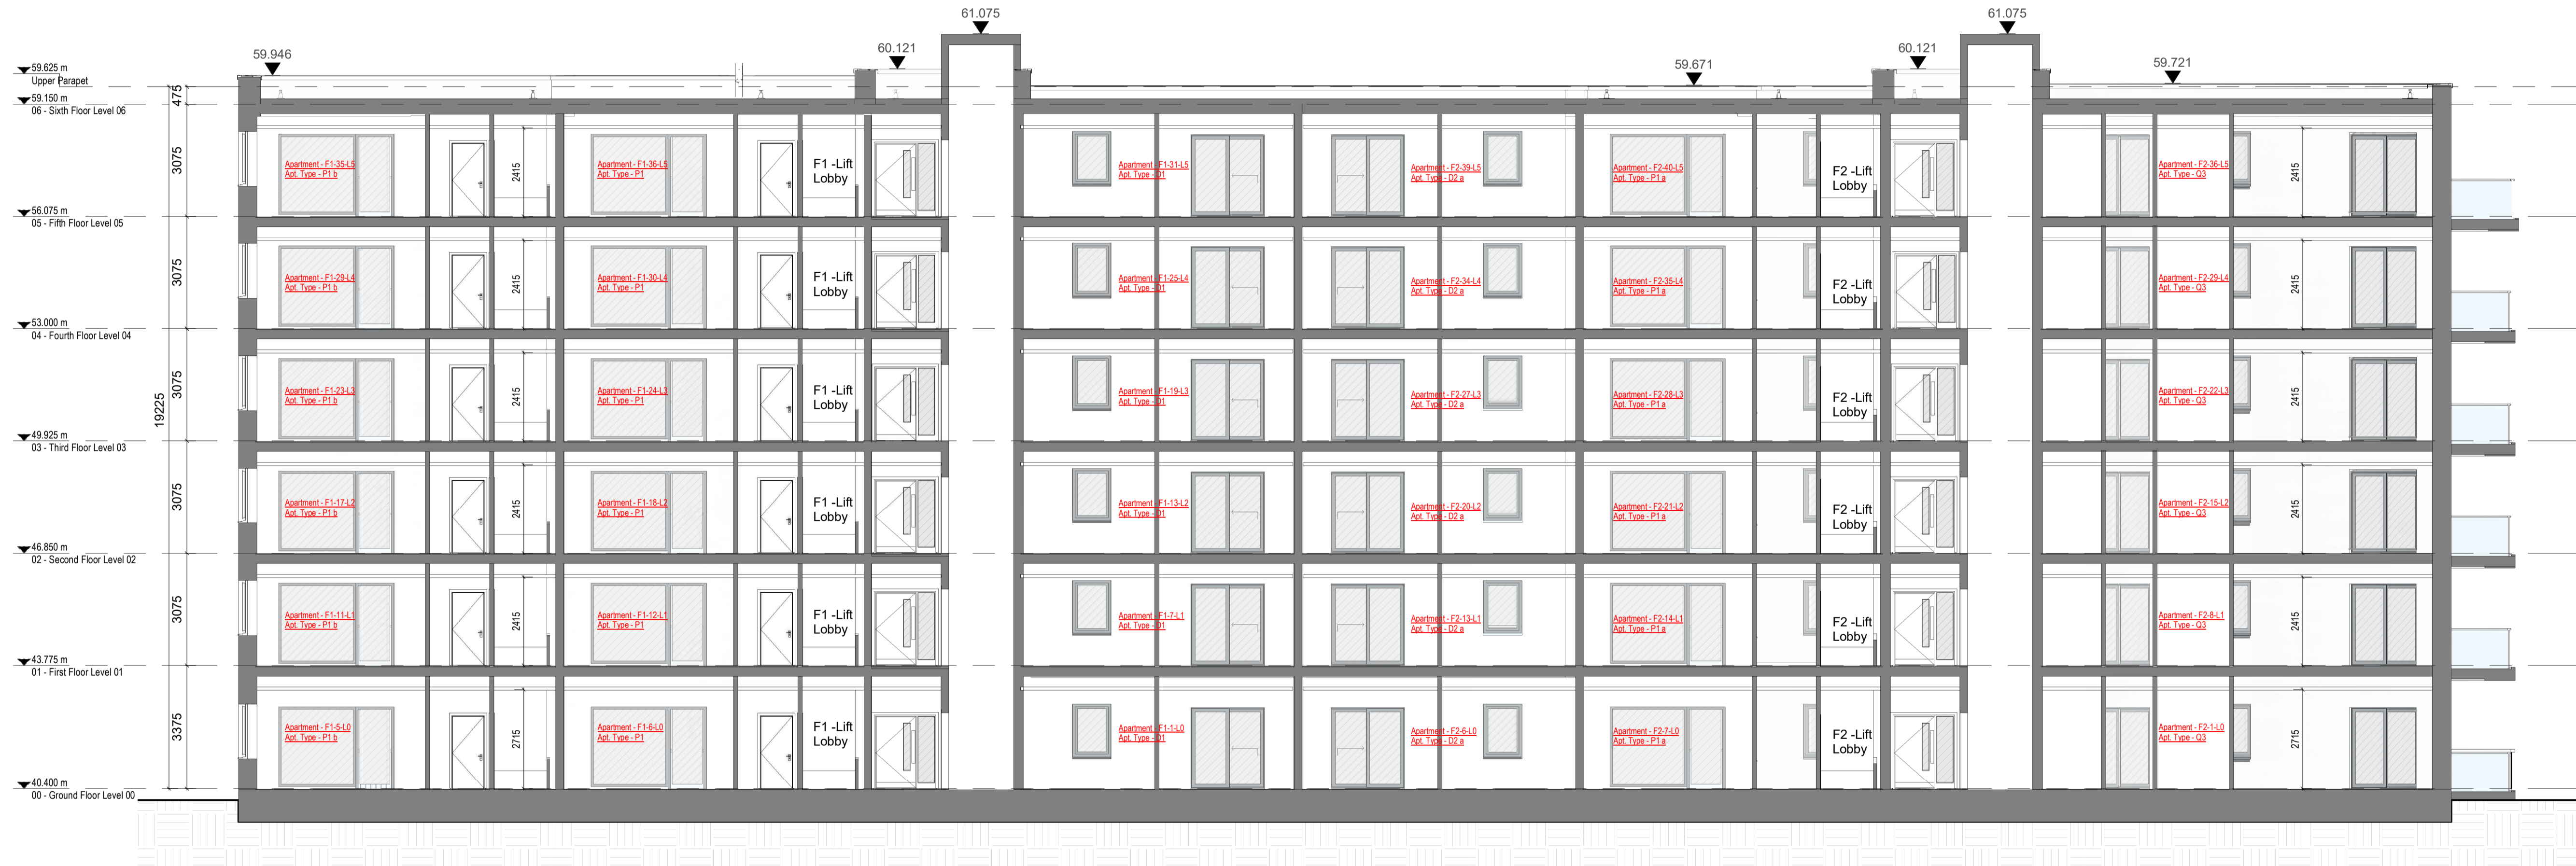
61.075
61.075
59.946
60.121
60.121
59.671
59.721

59.625 m
Upper Parapet
59.150 m
06 - Sixth Floor Level 06
56.075 m
05 - Fifth Floor Level 05
53.000 m
04 - Fourth Floor Level 04
49.925 m
03 - Third Floor Level 03
46.850 m
02 - Second Floor Level 02
43.775 m
01 - First Floor Level 01
40.400 m
00 - Ground Floor Level 00

475
3075
3075
3075
3075
3075
3375
19225

Apartment - F1-35-L5
Apt. Type - P1 b
2415
Apartment - F1-36-L5
Apt. Type - P1
F1 -Lift Lobby
Apartment - F1-31-L5
Apt. Type - D1
Apartment - F2-39-L5
Apt. Type - D2 a
Apartment - F2-40-L5
Apt. Type - P1 a
F2 -Lift Lobby
Apartment - F2-36-L5
Apt. Type - Q3
2415

Apartment - F1-29-L4
Apt. Type - P1 b
2415
Apartment - F1-30-L4
Apt. Type - P1
F1 -Lift Lobby
Apartment - F1-25-L4
Apt. Type - D1
Apartment - F2-34-L4
Apt. Type - D2 a
Apartment - F2-35-L4
Apt. Type - P1 a
F2 -Lift Lobby
Apartment - F2-29-L4
Apt. Type - Q3
2415

Apartment - F1-23-L3
Apt. Type - P1 b
2415
Apartment - F1-24-L3
Apt. Type - P1
F1 -Lift Lobby
Apartment - F1-19-L3
Apt. Type - D1
Apartment - F2-27-L3
Apt. Type - D2 a
Apartment - F2-28-L3
Apt. Type - P1 a
F2 -Lift Lobby
Apartment - F2-22-L3
Apt. Type - Q3
2415

Apartment - F1-17-L2
Apt. Type - P1 b
2415
Apartment - F1-18-L2
Apt. Type - P1
F1 -Lift Lobby
Apartment - F1-13-L2
Apt. Type - D1
Apartment - F2-20-L2
Apt. Type - D2 a
Apartment - F2-21-L2
Apt. Type - P1 a
F2 -Lift Lobby
Apartment - F2-15-L2
Apt. Type - Q3
2415

Apartment - F1-11-L1
Apt. Type - P1 b
2415
Apartment - F1-12-L1
Apt. Type - P1
F1 -Lift Lobby
Apartment - F1-7-L1
Apt. Type - D1
Apartment - F2-13-L1
Apt. Type - D2 a
Apartment - F2-14-L1
Apt. Type - P1 a
F2 -Lift Lobby
Apartment - F2-8-L1
Apt. Type - Q3
2415

Apartment - F1-5-L0
Apt. Type - P1 b
2715
Apartment - F1-6-L0
Apt. Type - P1
F1 -Lift Lobby
Apartment - F1-1-L0
Apt. Type - D1
Apartment - F2-6-L0
Apt. Type - D2 a
Apartment - F2-7-L0
Apt. Type - P1 a
F2 -Lift Lobby
Apartment - F2-1-L0
Apt. Type - Q3
2715